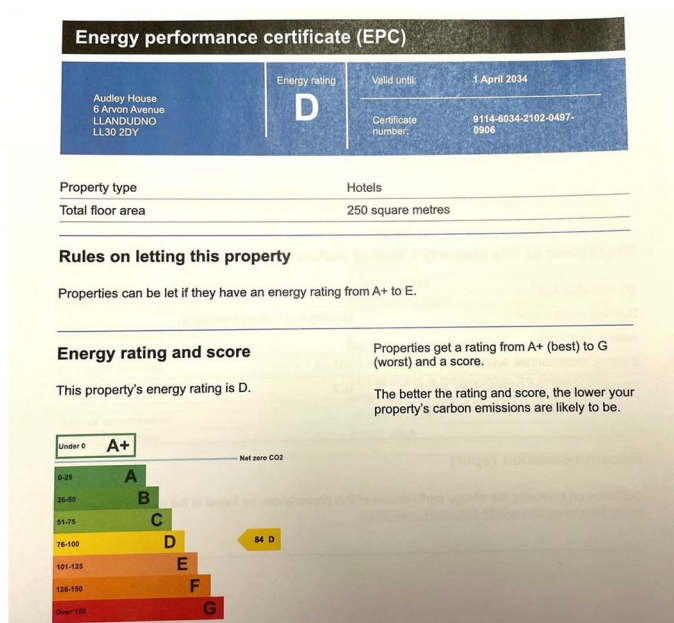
Energy performance certificate (EPC)

Audley House
6 Arvon Avenue
LLANDUDNO
LL30 2DY

Energy rating

D

Valid until: 1 April 2034

Certificate number: 9114-6034-2102-0497-0906

| Property type | Hotels |
|---|---|
| Total floor area | 250 square metres |

Rules on letting this property

Properties can be let if they have an energy rating from A+ to E.

Energy rating and score

This property's energy rating is D.

Properties get a rating from A+ (best) to G (worst) and a score.

The better the rating and score, the lower your property's carbon emissions are likely to be.

Under 0 A+
Net zero CO2
0-25 A
26-50 B
51-75 C
76-100 D
101-125 E
126-150 F
Over 150 G

84 D